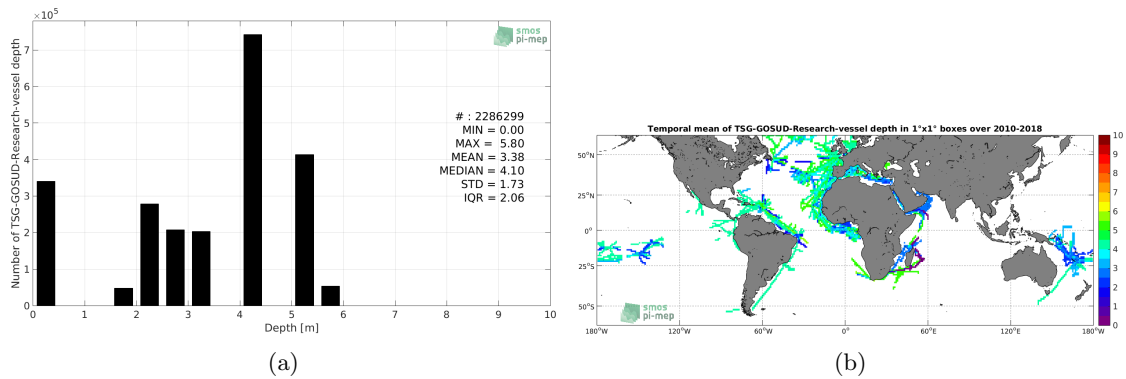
$\times 10^5$

smos pi-mep

Number of TSG-GOSUD-Research-vessel depth

7
6
5
4
3
2
1
0

# : 2286299
MIN = 0.00
MAX = 5.80
MEAN = 3.38
MEDIAN = 4.10
STD = 1.73
IQR = 2.06

0 1 2 3 4 5 6 7 8 9 10
Depth [m]

(a)

Temporal mean of TSG-GOSUD-Research-vessel depth in 1°x1° boxes over 2010-2018

50°N
25°N
0°
25°S
50°S

180°W 120°W 60°W 0° 60°E 120°E 180°W

10
9
8
7
6
5
4
3
2
1
0

smos pi-mep

(b)